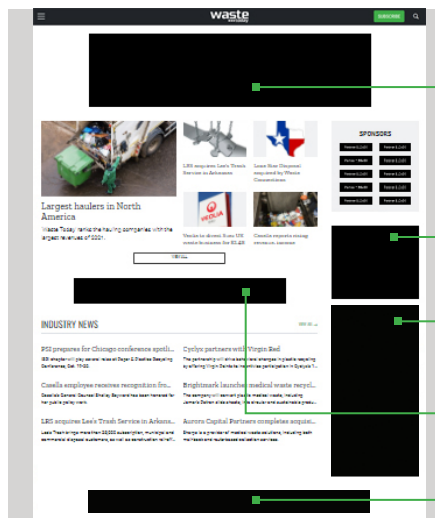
waste today

SUBSCRIBE

Largest haulers in North America

Waste Today ranks the hauling companies with the largest revenues of 2021.

VIEW ALL

LRS acquires Lee's Trash Service in Arkansas

Lone Star Disposal acquired by Waste Connections

Veolia to divest from US metals business for $1.2B

Casella reports strong revenue increase

SPONSORS

INDUSTRY NEWS

PSI prepares for Chicago conference spotli...

Casella employee receives recognition fr...

LRS acquires Lee's Trash Service in Arkans...

Cyclyx partners with Virgin Red

Brightmark launches medical waste recycl...

Aurora Capital Partners completes acquis...